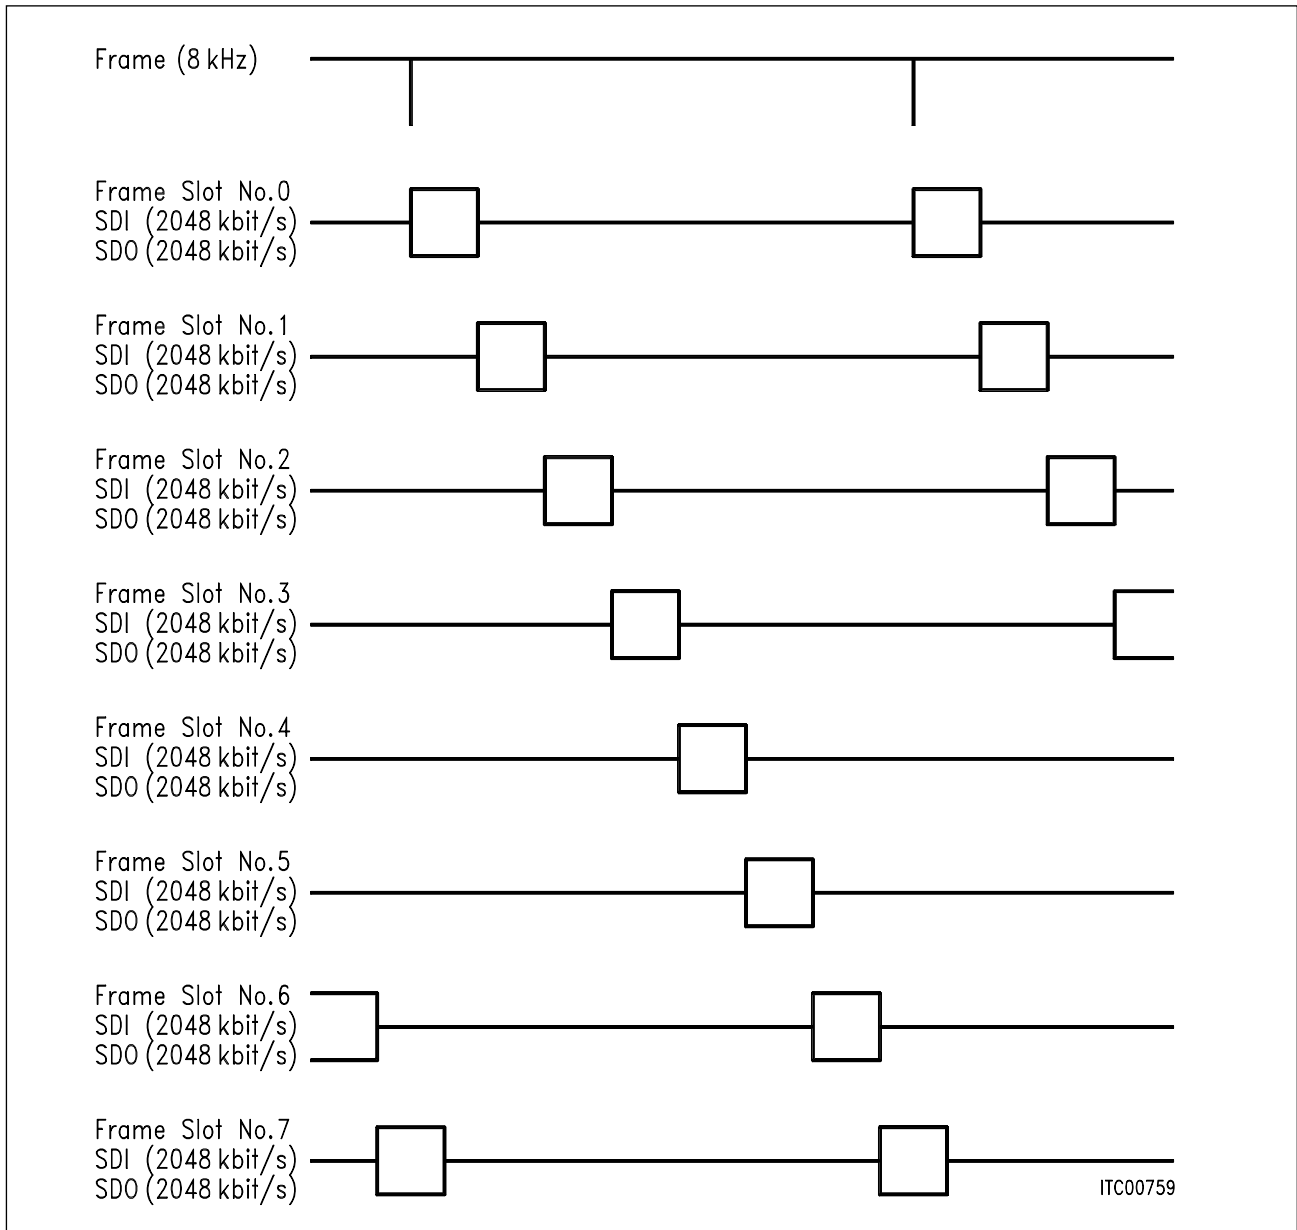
Frame (8 kHz)

Frame Slot No.0
SDI (2048 kbit/s)
SDO (2048 kbit/s)

Frame Slot No.1
SDI (2048 kbit/s)
SDO (2048 kbit/s)

Frame Slot No.2
SDI (2048 kbit/s)
SDO (2048 kbit/s)

Frame Slot No.3
SDI (2048 kbit/s)
SDO (2048 kbit/s)

Frame Slot No.4
SDI (2048 kbit/s)
SDO (2048 kbit/s)

Frame Slot No.5
SDI (2048 kbit/s)
SDO (2048 kbit/s)

Frame Slot No.6
SDI (2048 kbit/s)
SDO (2048 kbit/s)

Frame Slot No.7
SDI (2048 kbit/s)
SDO (2048 kbit/s)

ITC00759